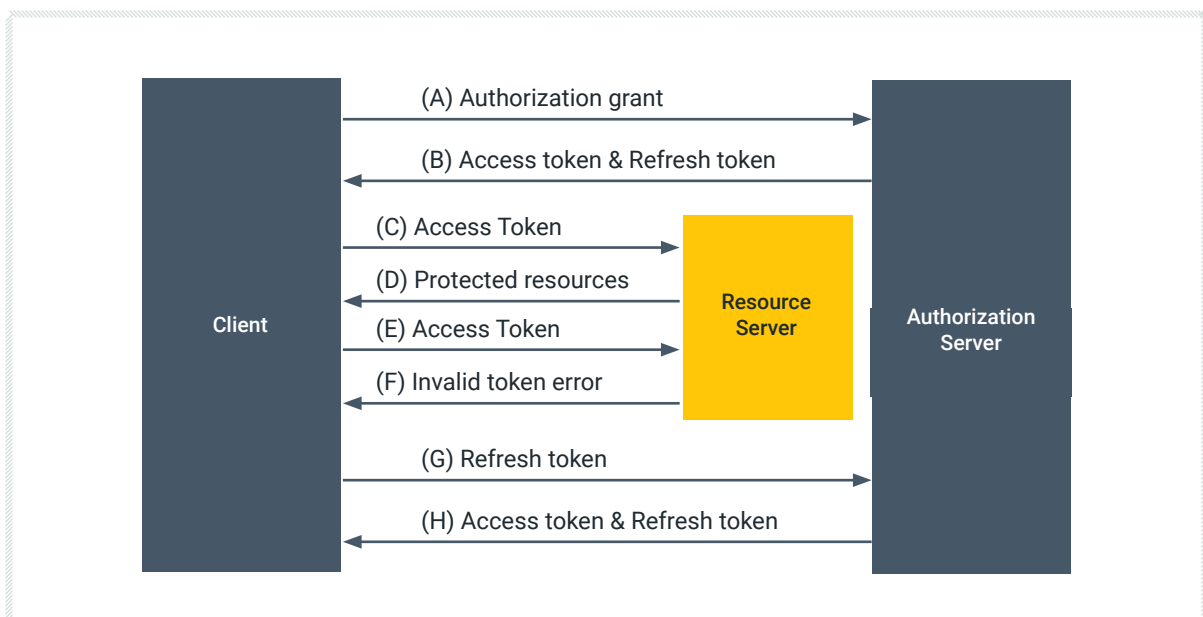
(A) Authorization grant

(B) Access token & Refresh token

(C) Access Token

(D) Protected resources

Client

Resource Server

Authorization Server

(E) Access Token

(F) Invalid token error

(G) Refresh token

(H) Access token & Refresh token